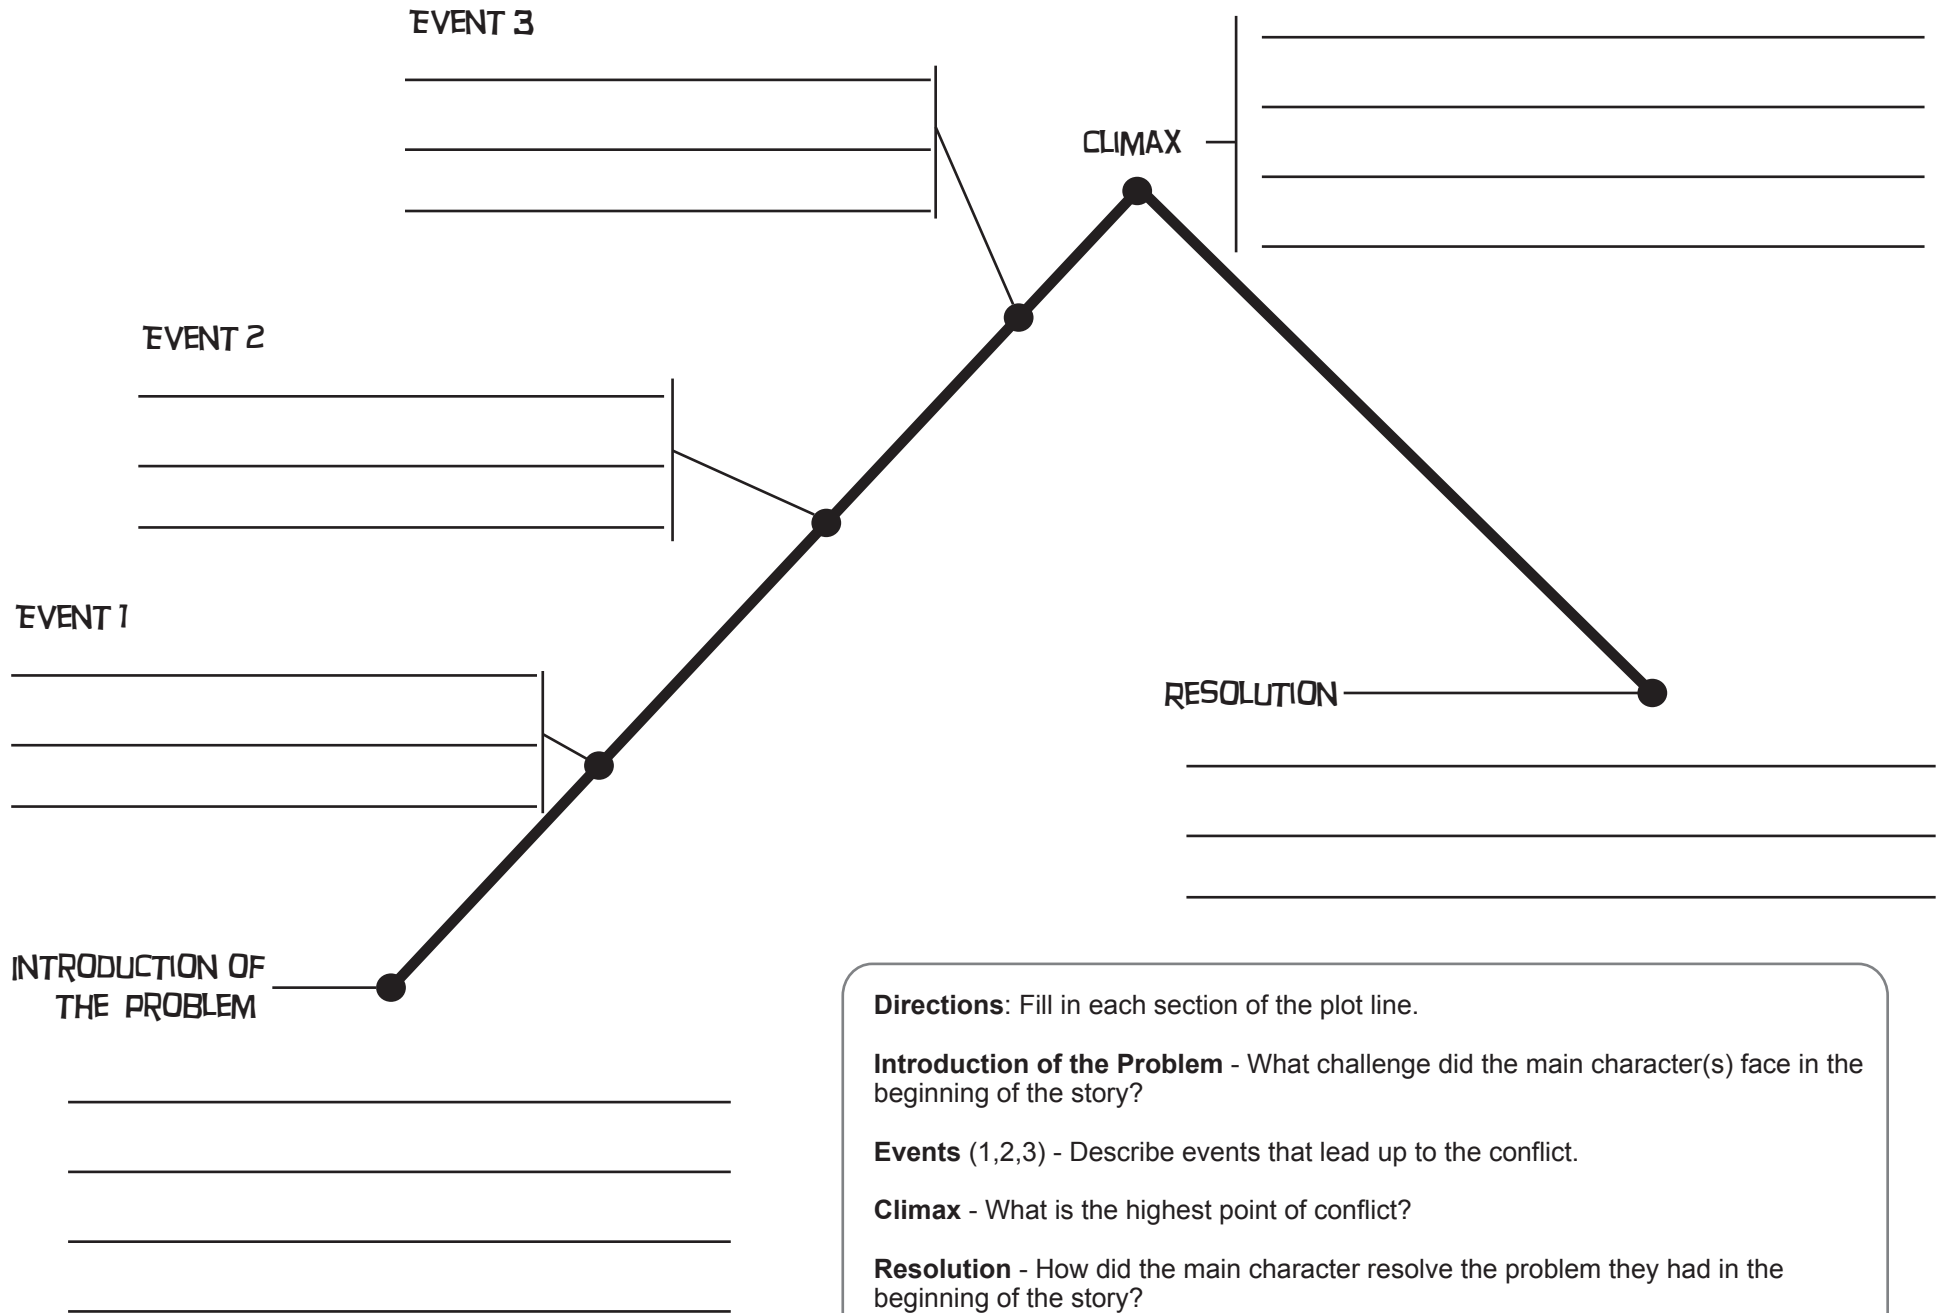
EVENT 3

CLIMAX

EVENT 2

EVENT 1

RESOLUTION

INTRODUCTION OF THE PROBLEM

**Directions**: Fill in each section of the plot line.

**Introduction of the Problem** - What challenge did the main character(s) face in the beginning of the story?

**Events** (1,2,3) - Describe events that lead up to the conflict.

**Climax** - What is the highest point of conflict?

**Resolution** - How did the main character resolve the problem they had in the beginning of the story?